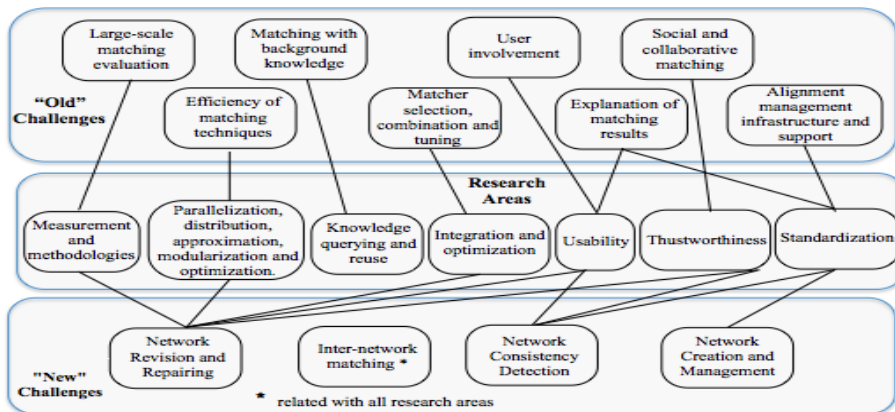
Large-scale matching evaluation

Matching with background knowledge

User involvement

Social and collaborative matching

"Old" Challenges

Efficiency of matching techniques

Matcher selection, combination and tuning

Explanation of matching results

Alignment management infrastructure and support

Research Areas

Measurement and methodologies

Parallelization, distribution, approximation, modularization and optimization.

Knowledge querying and reuse

Integration and optimization

Usability

Thustworthiness

Standardization

Network Revision and Repairing

Inter-network matching *

Network Consistency Detection

Network Creation and Management

"New" Challenges

* related with all research areas